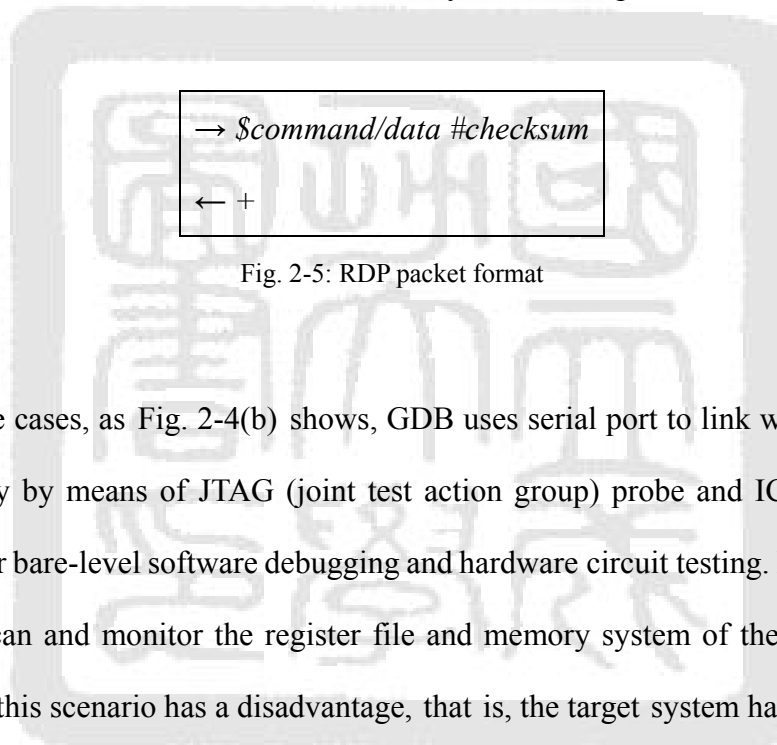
→ $command/data #checksum

← +

Fig. 2-5: RDP packet format

e cases, as Fig. 2-4(b) shows, GDB uses serial port to link w y by means of JTAG (joint test action group) probe and IC r bare-level software debugging and hardware circuit testing. can and monitor the register file and memory system of the this scenario has a disadvantage, that is, the target system ha